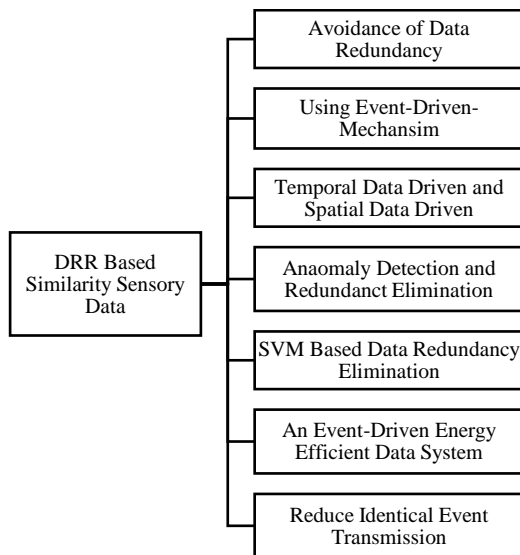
DRR Based Similarity Sensory Data

Avoidance of Data Redundancy

Using Event-Driven-Mechansim

Temporal Data Driven and Spatial Data Driven

Anaomaly Detection and Redundanct Elimination

SVM Based Data Redundancy Elimination

An Event-Driven Energy Efficient Data System

Reduce Identical Event Transmission